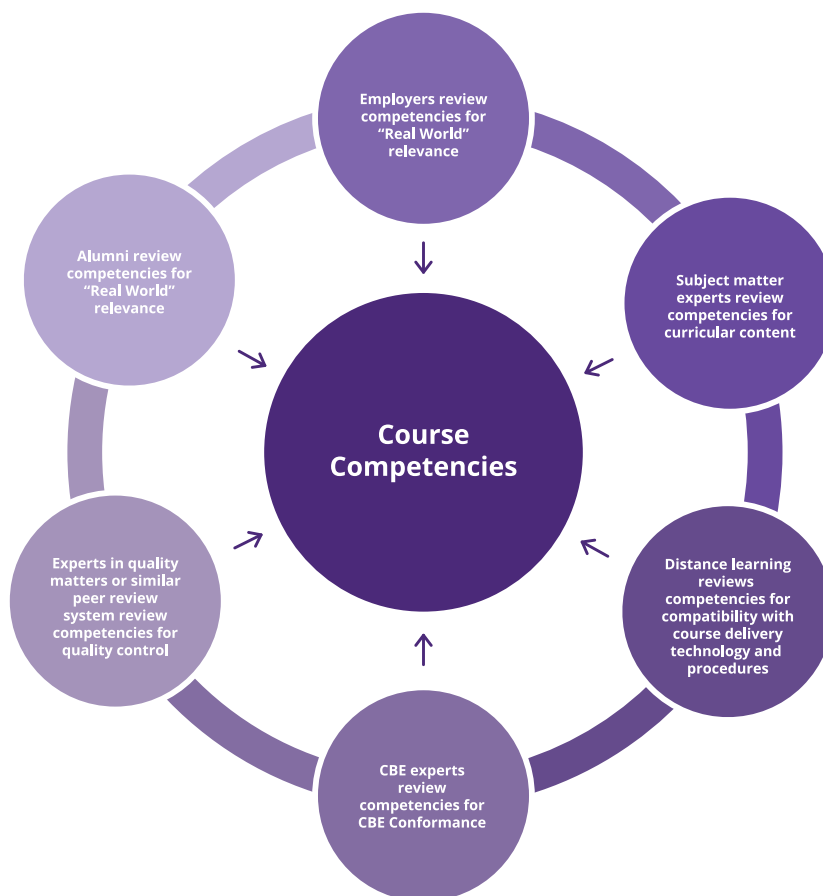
Employers review competencies for “Real World” relevance

Subject matter experts review competencies for curricular content

Distance learning reviews competencies for compatibility with course delivery technology and procedures

CBE experts review competencies for CBE Conformance

Experts in quality matters or similar peer review system review competencies for quality control

Alumni review competencies for “Real World” relevance

Course Competencies